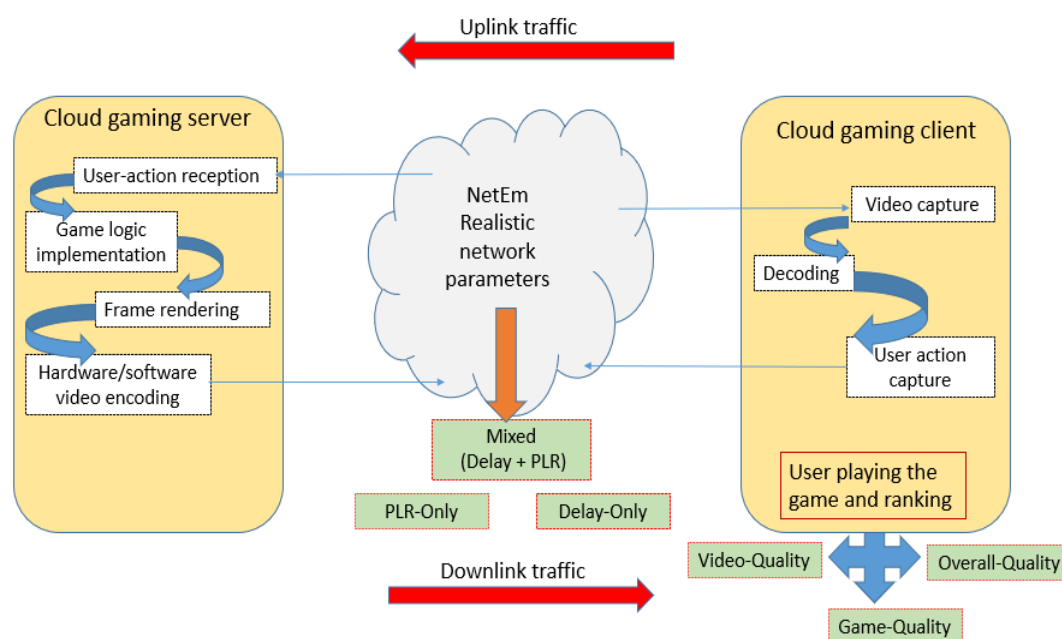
Uplink traffic

Cloud gaming server

User-action reception

Game logic implementation

Frame rendering

Hardware/software video encoding

NetEm Realistic network parameters

Mixed (Delay + PLR)

PLR-Only

Delay-Only

Cloud gaming client

Video capture

Decoding

User action capture

User playing the game and ranking

Video-Quality

Overall-Quality

Game-Quality

Downlink traffic